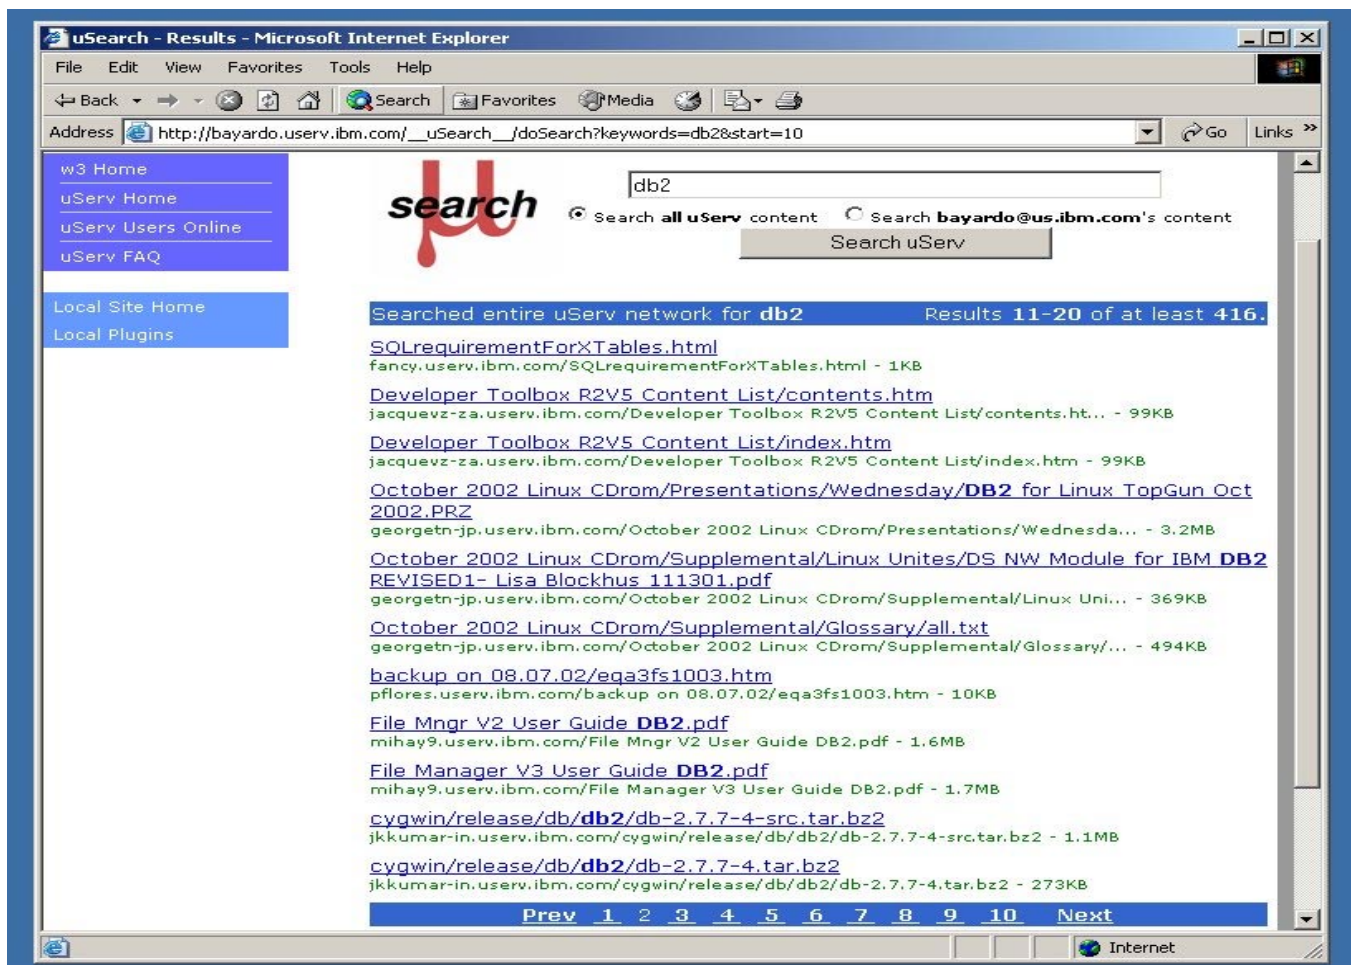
uSearch - Results - Microsoft Internet Explorer

File Edit View Favorites Tools Help

Back Search Favorites Media

Address http://bayardo.userv.ibm.com/__uSearch__/doSearch?keywords=db2&start=10 Go Links »

w3 Home
uServ Home
uServ Users Online
uServ FAQ

Local Site Home
Local Plugins

search

db2

Search **all uServ** content Search **bayardo@us.ibm.com**'s content

Search uServ

Searched entire uServ network for **db2** Results **11-20** of at least **416**.

SQLrequirementForXTables.html
fancy.userv.ibm.com/SQLrequirementForXTables.html - 1KB

Developer Toolbox R2V5 Content List/contents.htm
jacquevz-za.userv.ibm.com/Developer Toolbox R2V5 Content List/contents.ht... - 99KB

Developer Toolbox R2V5 Content List/index.htm
jacquevz-za.userv.ibm.com/Developer Toolbox R2V5 Content List/index.htm - 99KB

October 2002 Linux CDrom/Presentations/Wednesday/**DB2** for Linux TopGun Oct 2002.PRZ
georgetn-jp.userv.ibm.com/October 2002 Linux CDrom/Presentations/Wednesda... - 3.2MB

October 2002 Linux CDrom/Supplemental/Linux Unites/DS NW Module for IBM **DB2** REVISED1- Lisa Blockhus 111301.pdf
georgetn-jp.userv.ibm.com/October 2002 Linux CDrom/Supplemental/Linux Uni... - 369KB

October 2002 Linux CDrom/Supplemental/Glossary/all.txt
georgetn-jp.userv.ibm.com/October 2002 Linux CDrom/Supplemental/Glossary/... - 494KB

backup on 08.07.02/eqa3fs1003.htm
pflores.userv.ibm.com/backup on 08.07.02/eqa3fs1003.htm - 10KB

File Mngr V2 User Guide **DB2**.pdf
mihay9.userv.ibm.com/File Mngr V2 User Guide DB2.pdf - 1.6MB

File Manager V3 User Guide **DB2**.pdf
mihay9.userv.ibm.com/File Manager V3 User Guide DB2.pdf - 1.7MB

cygwin/release/db/**db2**/db-2.7.7-4-src.tar.bz2
jkkumar-in.userv.ibm.com/cygwin/release/db/db2/db-2.7.7-4-src.tar.bz2 - 1.1MB

cygwin/release/db/**db2**/db-2.7.7-4.tar.bz2
jkkumar-in.userv.ibm.com/cygwin/release/db/db2/db-2.7.7-4.tar.bz2 - 273KB

Prev 1 2 3 4 5 6 7 8 9 10 Next

Internet